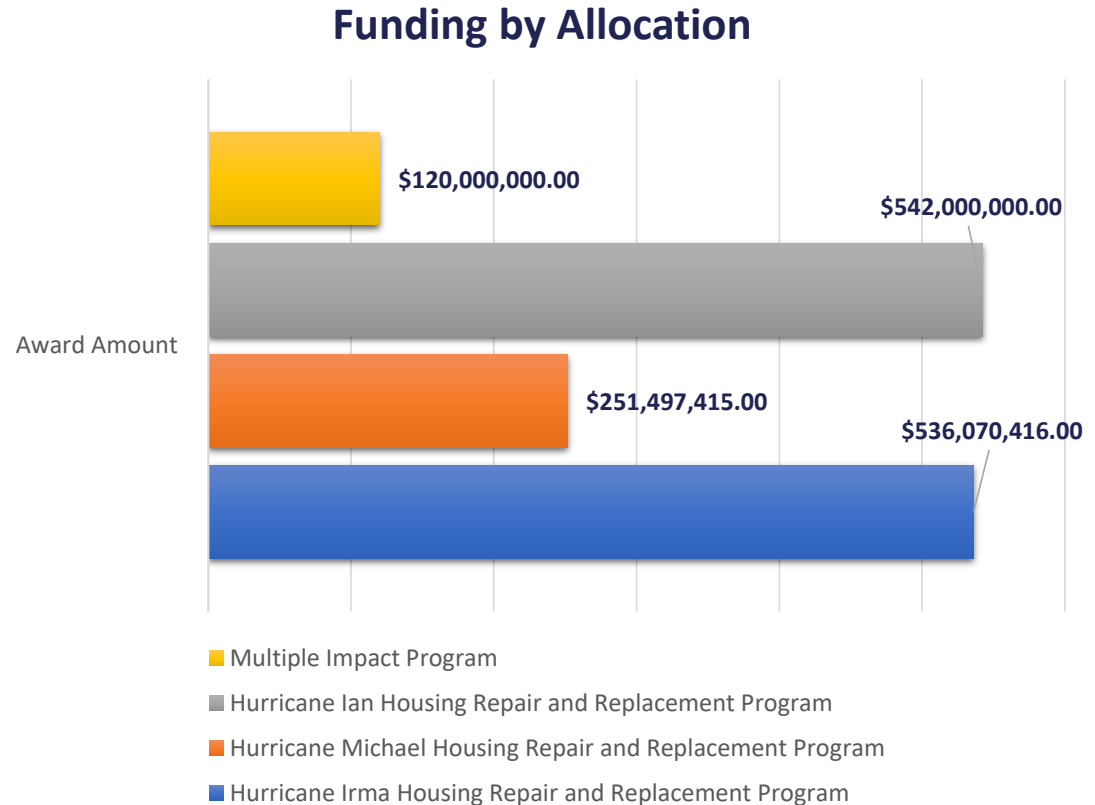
Funding by Allocation

Award Amount

$120,000,000.00

$542,000,000.00

$251,497,415.00

$536,070,416.00

Multiple Impact Program

Hurricane Ian Housing Repair and Replacement Program

Hurricane Michael Housing Repair and Replacement Program

Hurricane Irma Housing Repair and Replacement Program